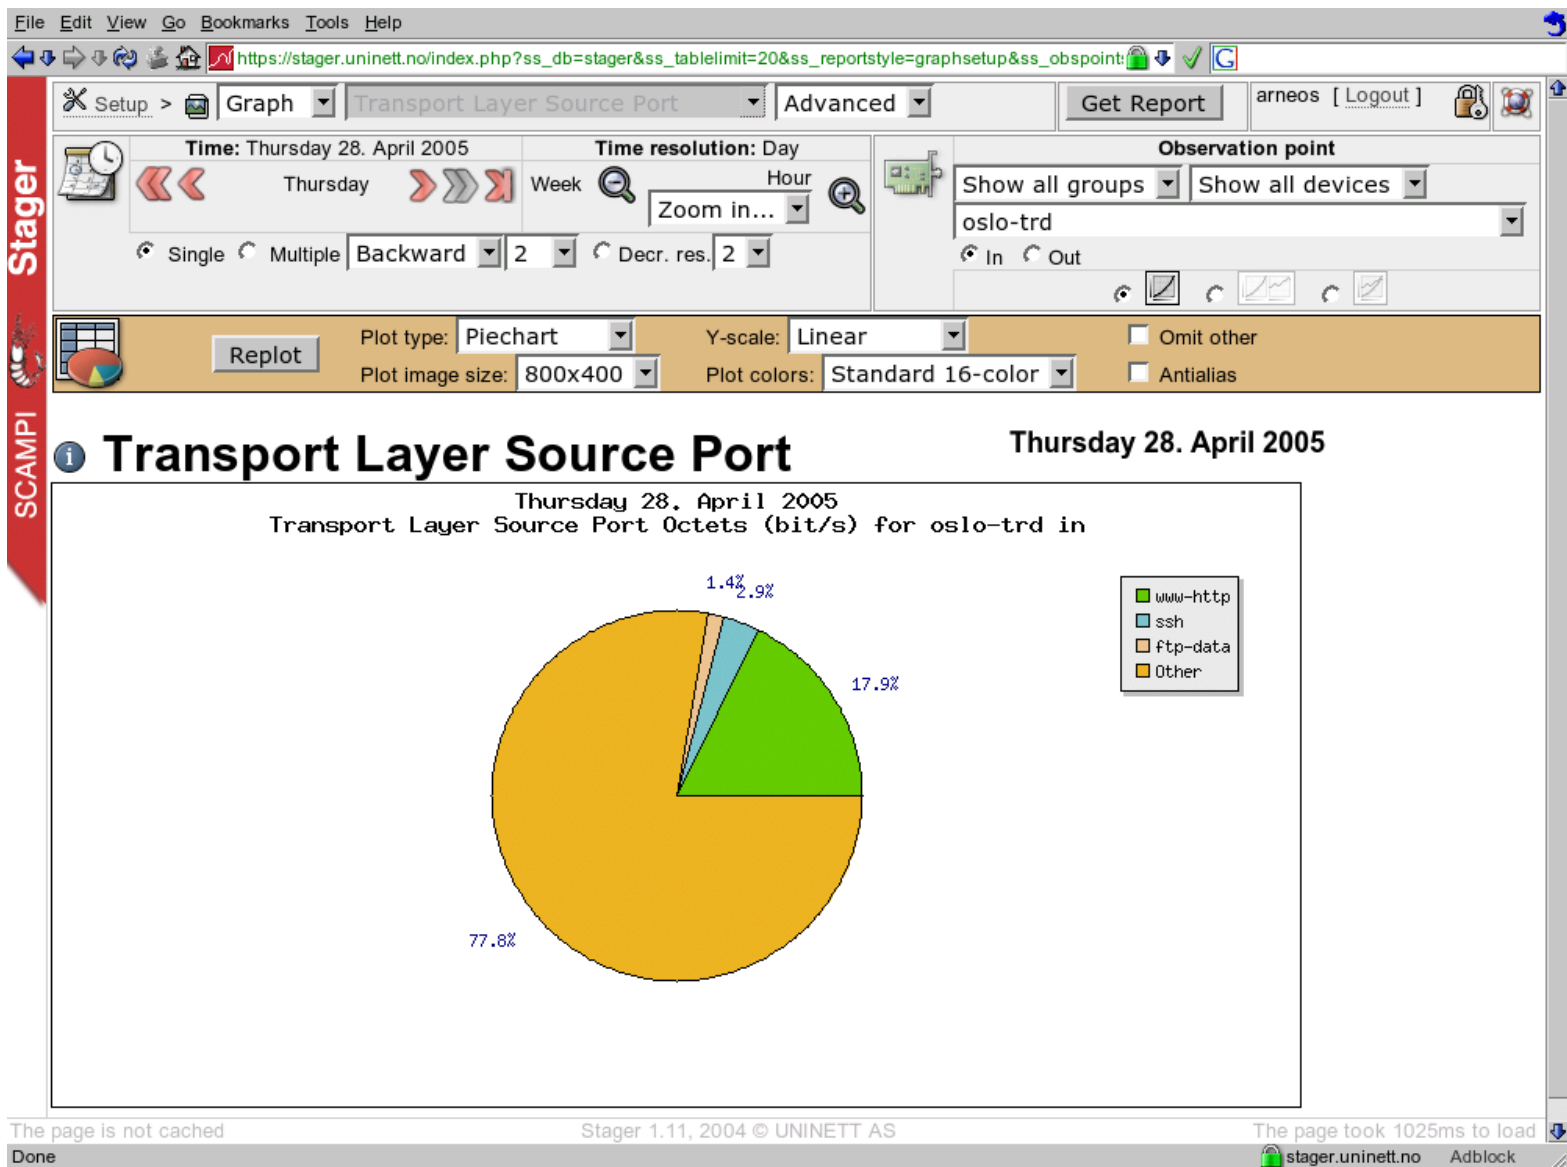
File Edit View Go Bookmarks Tools Help

https://stager.uninett.no/index.php?ss_db=stager&ss_tablelimit=20&ss_reportstyle=graphsetup&ss_obspoint

Stager

SCAMPI

Setup > Graph Transport Layer Source Port Advanced Get Report arneos [ Logout ]

Time: Thursday 28. April 2005

Thursday

Single Multiple Backward 2

Time resolution: Day

Week Hour

Zoom in...

Decr. res. 2

Observation point

Show all groups Show all devices

oslo-trd

In Out

Replot

Plot type: Piechart

Plot image size: 800x400

Y-scale: Linear

Plot colors: Standard 16-color

Omit other

Antialias

Transport Layer Source Port

Thursday 28. April 2005

Thursday 28. April 2005
Transport Layer Source Port Octets (bit/s) for oslo-trd in

1.4% 2.9%

17.9%

77.8%

www-http
ssh
ftp-data
Other

The page is not cached Stager 1.11, 2004 © UNINETT AS The page took 1025ms to load

Done stager.uninett.no Adblock